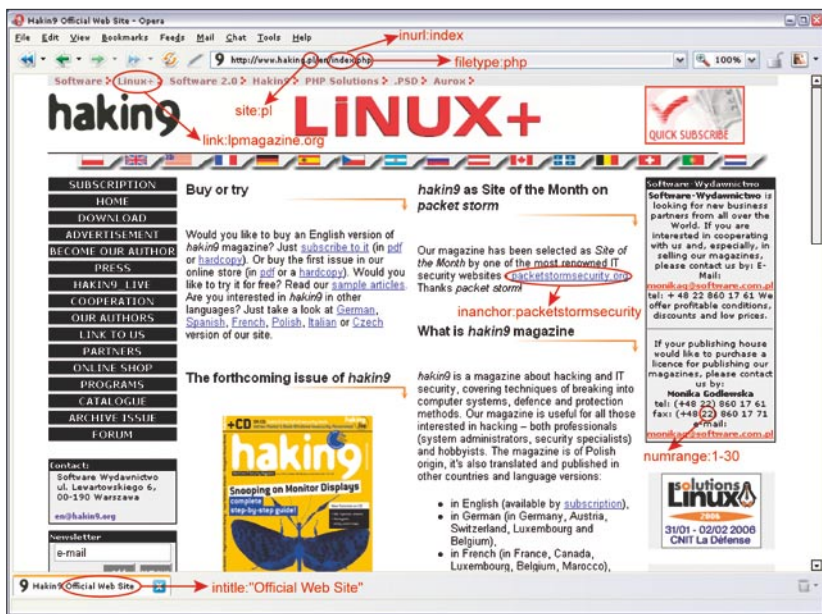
Hakin9 Official Web Site - Opera

File Edit View Bookmarks Feeds Mail Chat Tools Help

http://www.hakin9.pl/en/index.php

inurl:index

filetype:php

100%

Software Linux+ Software 2.0 Hakin9 PHP Solutions .PSD Aurox

site:pl

hakin9

LINUX+

QUICK SUBSCRIBE

link:lpmagazine.org

SUBSCRIPTION
HOME
DOWNLOAD
ADVERTISEMENT
BECOME OUR AUTHOR
PRESS
HAKIN9 LIVE
COOPERATION
OUR AUTHORS
LINK TO US
PARTNERS
ONLINE SHOP
PROGRAMS
CATALOGUE
ARCHIVE ISSUE
FORUM

Contact:
Software Wydawnictwo ul. Lewartowskiego 6, 00-190 Warszawa
en@hakin9.org

Newsletter
e-mail

Buy or try

Would you like to buy an English version of hakin9 magazine? Just subscribe to it (in pdf or hardcopy). Or buy the first issue in our online store (in pdf or a hardcopy). Would you like to try it for free? Read our sample articles. Are you interested in hakin9 in other languages? Just take a look at German, Spanish, French, Polish, Italian or Czech version of our site.

The forthcoming issue of hakin9

+CD
hakin9
Snooping on Monitor Displays
complete step-by-step guide!

hakin9 as Site of the Month on packet storm

Our magazine has been selected as Site of the Month by one of the most renowned IT security websites packetstormsecurity.org. Thanks packet storm!

inanchor:packetstormsecurity

What is hakin9 magazine

hakin9 is a magazine about hacking and IT security, covering techniques of breaking into computer systems, defence and protection methods. Our magazine is useful for all those interested in hacking – both professionals (system administrators, security specialists) and hobbyists. The magazine is of Polish origin, it's also translated and published in other countries and language versions:

• in English (available by subscription),
• in German (in Germany, Austria, Switzerland, Luxembourg and Belgium),
• in French (in France, Canada, Luxembourg, Belgium, Marocco),

Software-Wydawnictwo
Software-Wydawnictwo is looking for new business partners from all over the World. If you are interested in cooperating with us and, especially, in selling our magazines, please contact us by: E-Mail: monikag@software.com.pl tel: +48 22 860 17 61 We offer profitable conditions, discounts and low prices.

If your publishing house would like to purchase a licence for publishing our magazines, please contact us by:
Monika Godlewska
tel: (+48 22) 860 17 61
fax: (+48 22) 860 17 71
e-mail:
monikag@software.com.pl

numrange:1-30

solutions Linux 2006
31/01 - 02/02 2006
CNIT La Défense

Hakin9 Official Web Site

intitle:"Official Web Site"